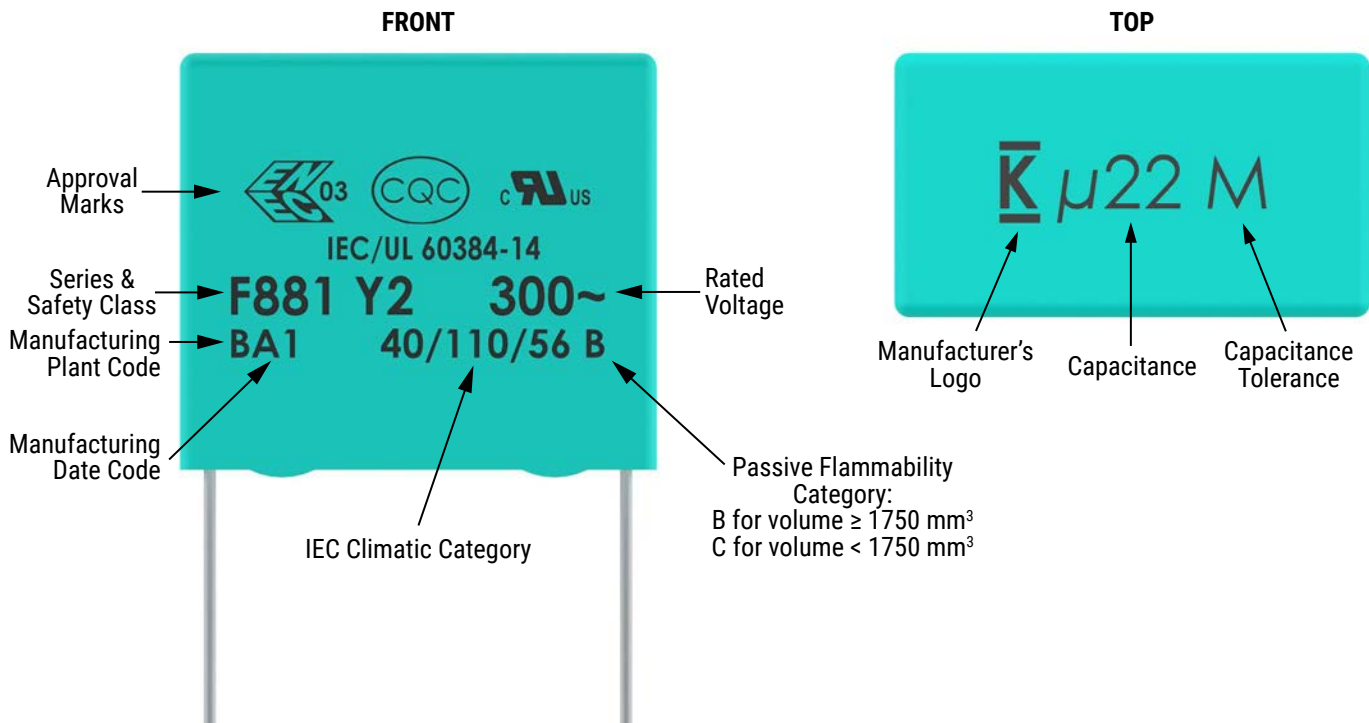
FRONT

TOP

Approval Marks

ENEC 03

CQC

c UR us

IEC/UL 60384-14

Series & Safety Class

F881 Y2

300~

Rated Voltage

Manufacturing Plant Code

BA1

40/110/56 B

Manufacturing Date Code

IEC Climatic Category

Passive Flammability Category:
B for volume ≥ 1750 mm$^3$
C for volume < 1750 mm$^3$

K $\mu$22 M

Manufacturer's Logo

Capacitance

Capacitance Tolerance